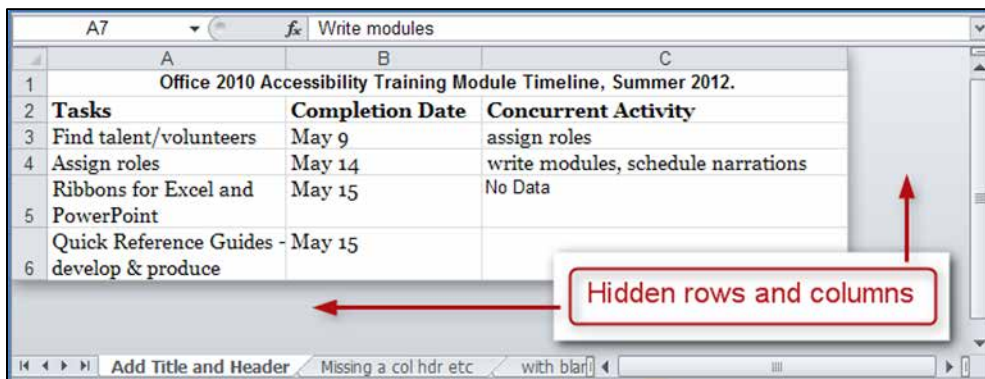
A7 $f_x$ Write modules

| | A | B | C |
|---|---|---|---|
| 1 | Office 2010 Accessibility Training Module Timeline, Summer 2012. | | |
| 2 | Tasks | Completion Date | Concurrent Activity |
| 3 | Find talent/volunteers | May 9 | assign roles |
| 4 | Assign roles | May 14 | write modules, schedule narrations |
| 5 | Ribbons for Excel and PowerPoint | May 15 | No Data |
| 6 | Quick Reference Guides - develop & produce | May 15 | |

Hidden rows and columns

Add Title and Header | Missing a col hdr etc | with blan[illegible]